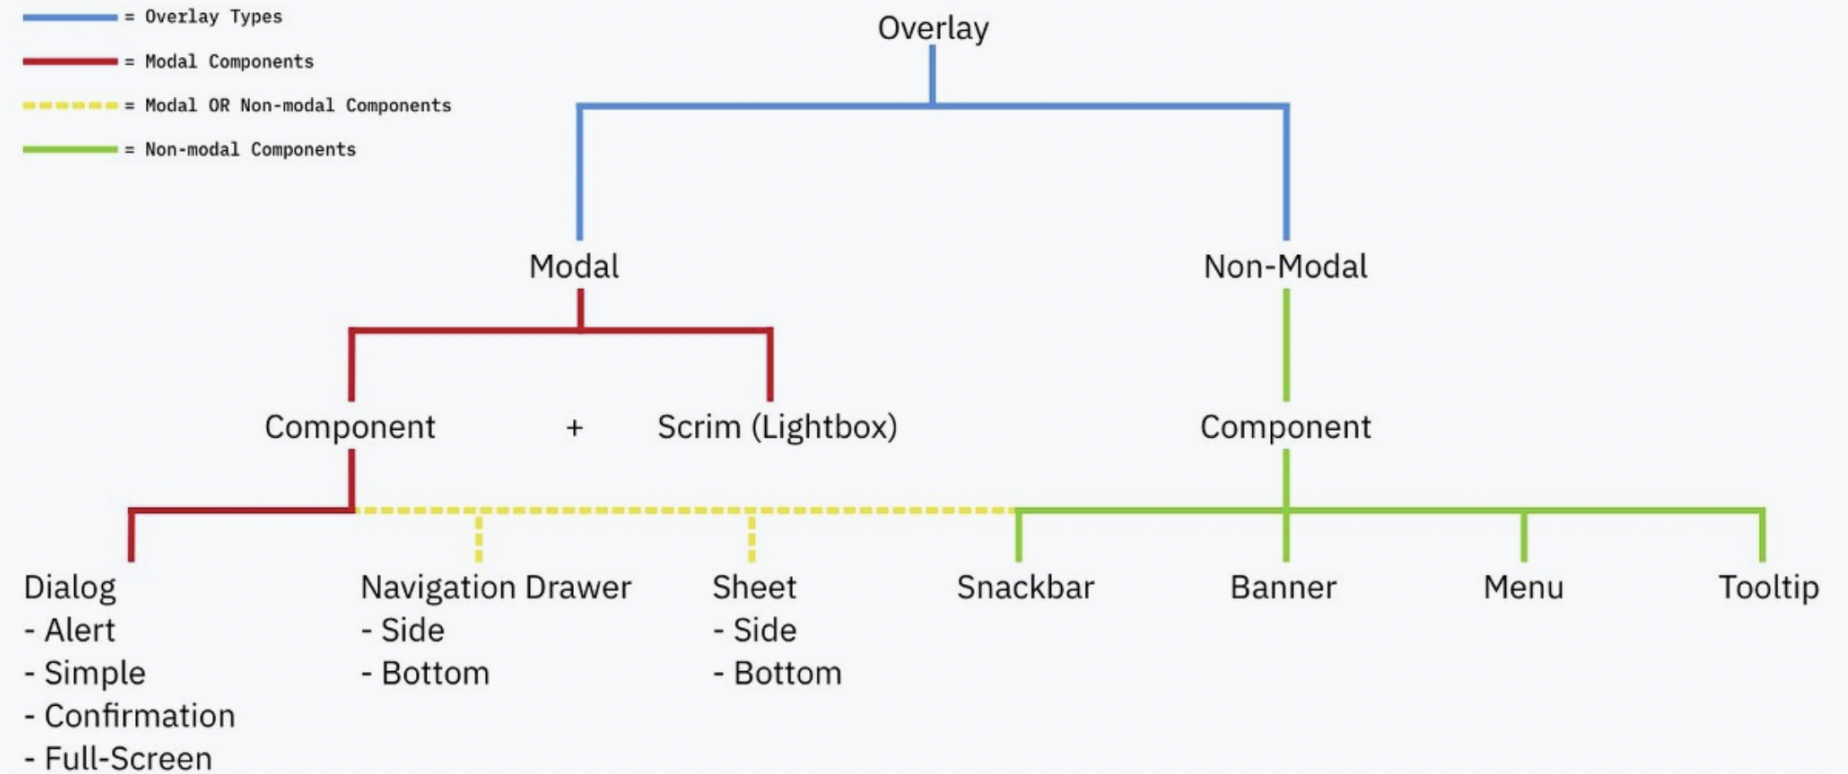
= Overlay Types
= Modal Components
= Modal OR Non-modal Components
= Non-modal Components

Overlay

Modal

Non-Modal

Component + Scrim (Lightbox)

Component

Dialog
- Alert
- Simple
- Confirmation
- Full-Screen

Navigation Drawer
- Side
- Bottom

Sheet
- Side
- Bottom

Snackbar

Banner

Menu

Tooltip